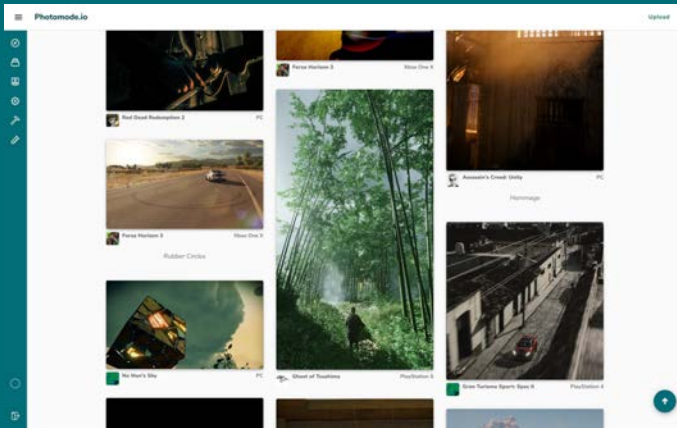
Photomode.io

Upload

Red Dead Redemption 2
PC

Forza Horizon 3
Xbox One X

Rubber Circles

No Man's Sky
PC

Forza Horizon 3
Xbox One X

Ghost of Tsushima
PlayStation 5

Assassin's Creed: Unity
PC

Hommage

Gran Turismo Sport: Spec II
PlayStation 4